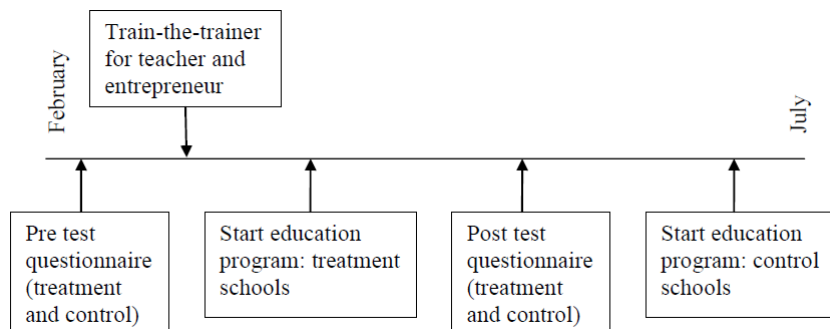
Train-the-trainer for teacher and entrepreneur

February

July

Pre test questionnaire (treatment and control)

Start education program: treatment schools

Post test questionnaire (treatment and control)

Start education program: control schools